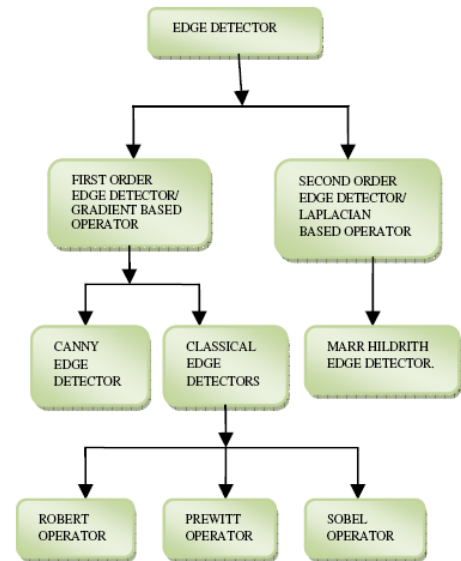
EDGE DETECTOR

FIRST ORDER EDGE DETECTOR/ GRADIENT BASED OPERATOR

SECOND ORDER EDGE DETECTOR/ LAPLACIAN BASED OPERATOR

CANNY EDGE DETECTOR

CLASSICAL EDGE DETECTORS

MARR HILDRITH EDGE DETECTOR.

ROBERT OPERATOR

PREWITT OPERATOR

SOBEL OPERATOR